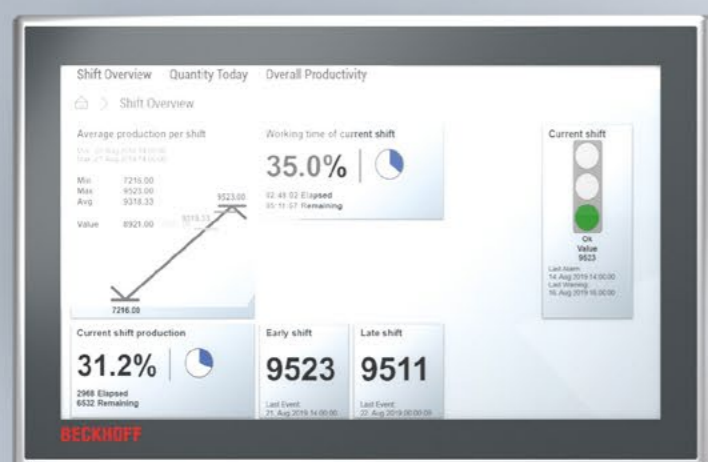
Shift Overview Quantity Today Overall Productivity

Shift Overview

Average production per shift

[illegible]
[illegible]

Min 7216.00
Max 9523.00
Avg 9318.33

Value 8921.00

9523.00
9318.33
7216.00

Working time of current shift

35.0%

02:48:02 Elapsed
05:11:57 Remaining

Current shift

Ok
Value
9523

Last Alarm
14 Aug 2019 14:00:00
Last Warning
16 Aug 2019 16:00:00

Current shift production

31.2%

2968 Elapsed
6532 Remaining

Early shift

9523

Last Event
21 Aug 2019 14:00:00

Late shift

9511

Last Event
22 Aug 2019 00:00:00

BECKHOFF